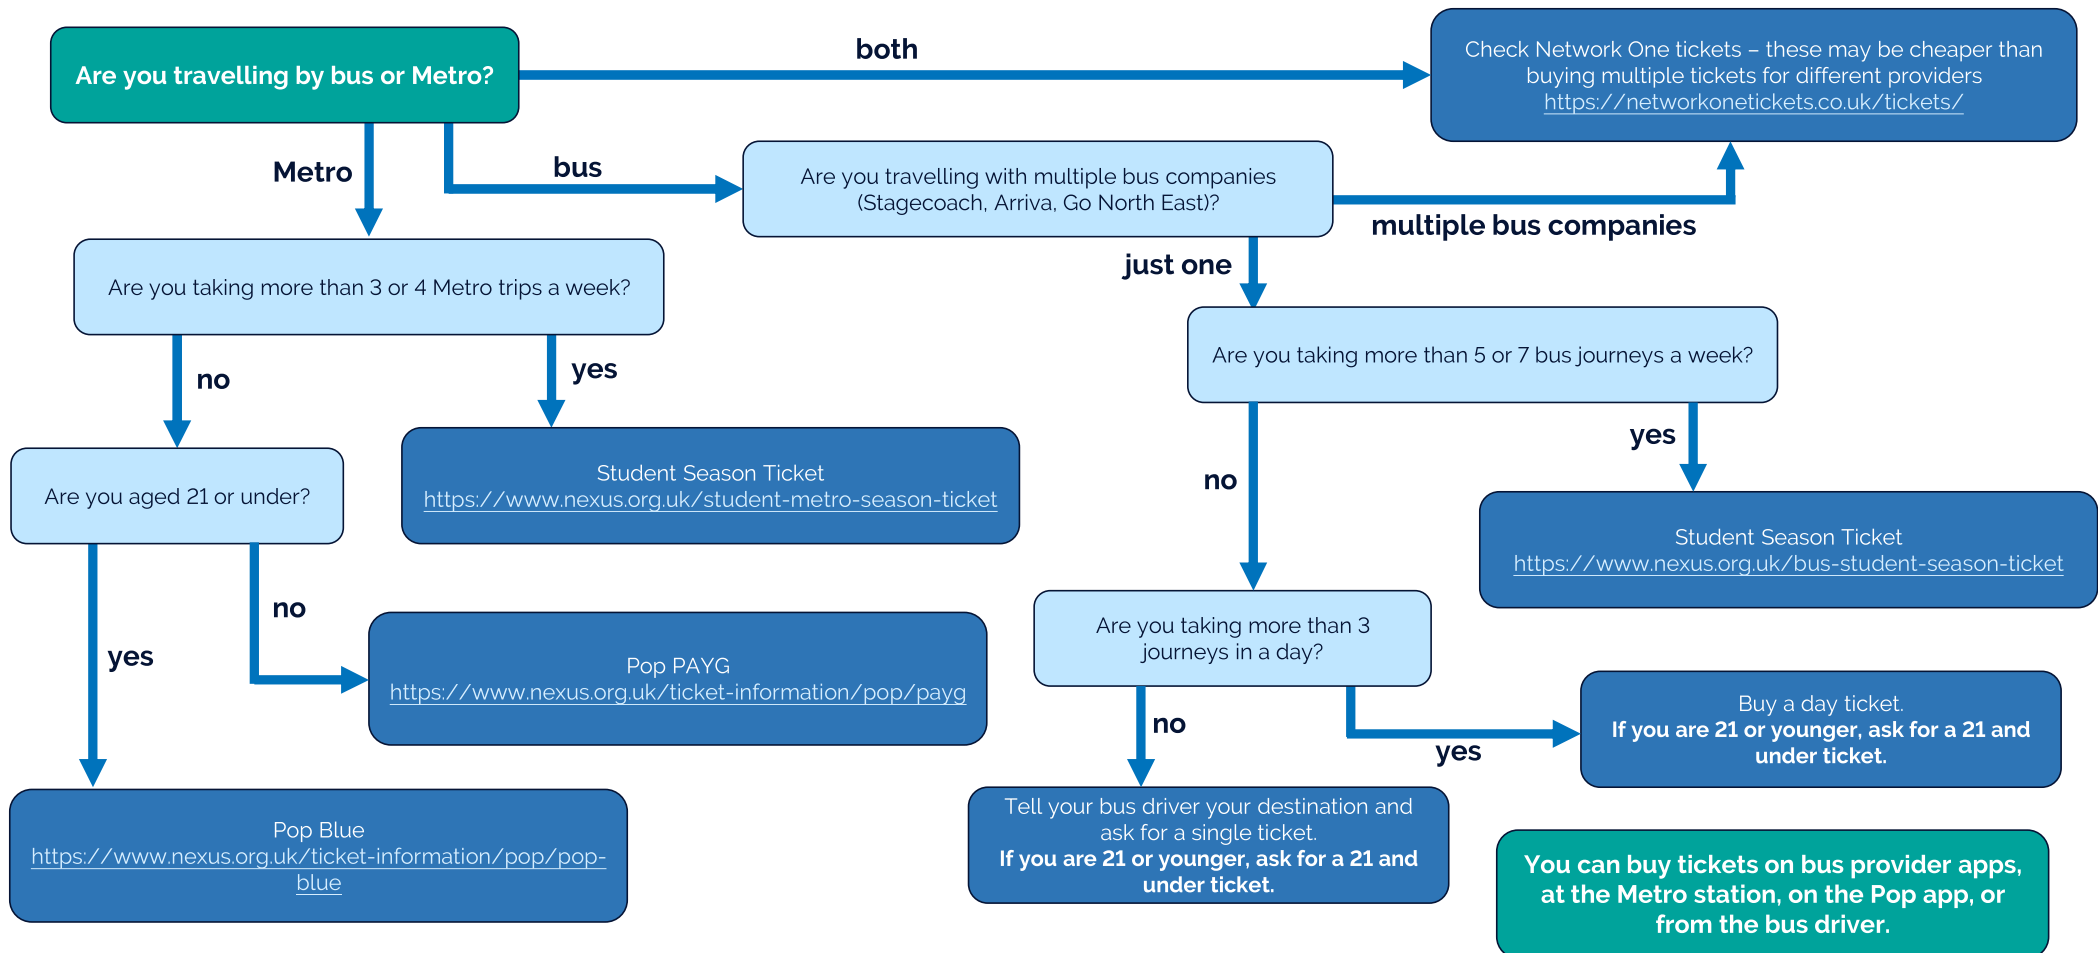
Are you travelling by bus or Metro?

both

Check Network One tickets – these may be cheaper than buying multiple tickets for different providers https://networkonetickets.co.uk/tickets/

Metro

bus

Are you travelling with multiple bus companies (Stagecoach, Arriva, Go North East)?

multiple bus companies

just one

Are you taking more than 3 or 4 Metro trips a week?

no

yes

Are you taking more than 5 or 7 bus journeys a week?

yes

Are you aged 21 or under?

Student Season Ticket https://www.nexus.org.uk/student-metro-season-ticket

no

Student Season Ticket https://www.nexus.org.uk/bus-student-season-ticket

no

Are you taking more than 3 journeys in a day?

yes

Pop PAYG https://www.nexus.org.uk/ticket-information/pop/payg

Buy a day ticket.
If you are 21 or younger, ask for a 21 and under ticket.

no

yes

Pop Blue https://www.nexus.org.uk/ticket-information/pop/pop-blue

Tell your bus driver your destination and ask for a single ticket.
If you are 21 or younger, ask for a 21 and under ticket.

You can buy tickets on bus provider apps, at the Metro station, on the Pop app, or from the bus driver.